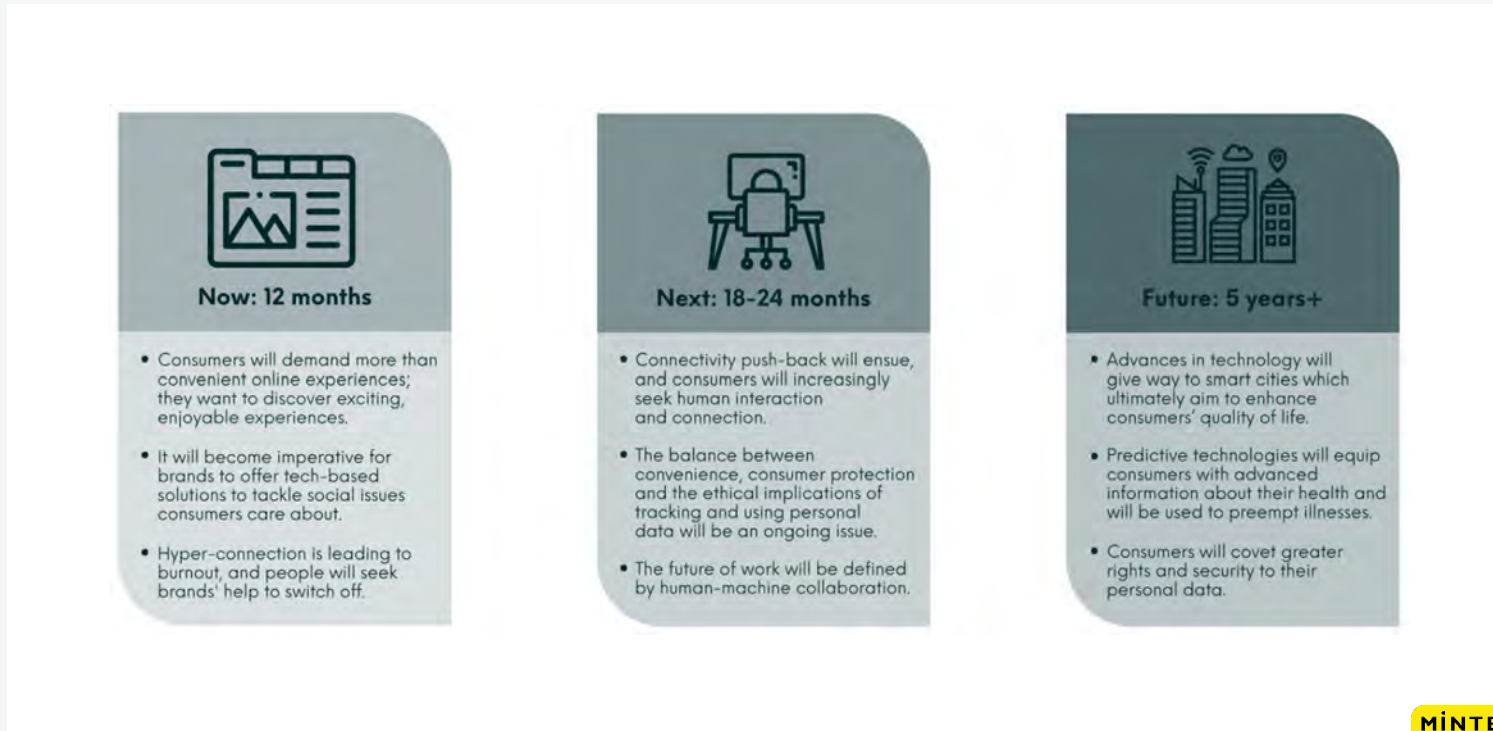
Now: 12 months

• Consumers will demand more than convenient online experiences; they want to discover exciting, enjoyable experiences.

• It will become imperative for brands to offer tech-based solutions to tackle social issues consumers care about.

• Hyper-connection is leading to burnout, and people will seek brands' help to switch off.

Next: 18-24 months

• Connectivity push-back will ensue, and consumers will increasingly seek human interaction and connection.

• The balance between convenience, consumer protection and the ethical implications of tracking and using personal data will be an ongoing issue.

• The future of work will be defined by human-machine collaboration.

Future: 5 years+

• Advances in technology will give way to smart cities which ultimately aim to enhance consumers' quality of life.

• Predictive technologies will equip consumers with advanced information about their health and will be used to preempt illnesses.

• Consumers will covet greater rights and security to their personal data.

MINTE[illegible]